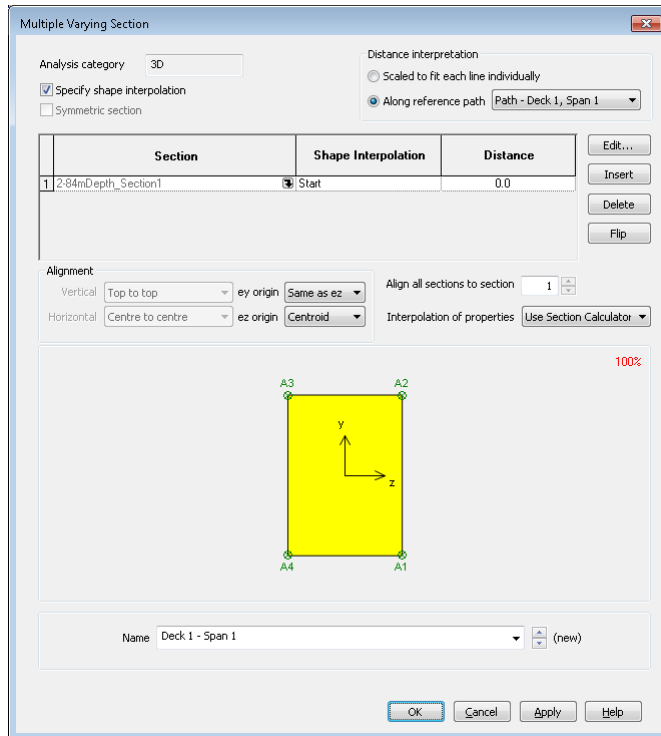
Multiple Varying Section

Analysis category 3D

Specify shape interpolation

Symmetric section

Distance interpretation

Scaled to fit each line individually

Along reference path Path - Deck 1, Span 1

| | Section | Shape Interpolation | Distance |
|---|---|---|---|
| 1 | 2-84mDepth_Section1 | Start | 0.0 |

Edit...

Insert

Delete

Flip

Alignment

Vertical Top to top ey origin Same as ez

Horizontal Centre to centre ez origin Centroid

Align all sections to section 1

Interpolation of properties Use Section Calculator

100%

A3

A2

y

z

A4

A1

Name Deck 1 - Span 1 (new)

OK Cancel Apply Help